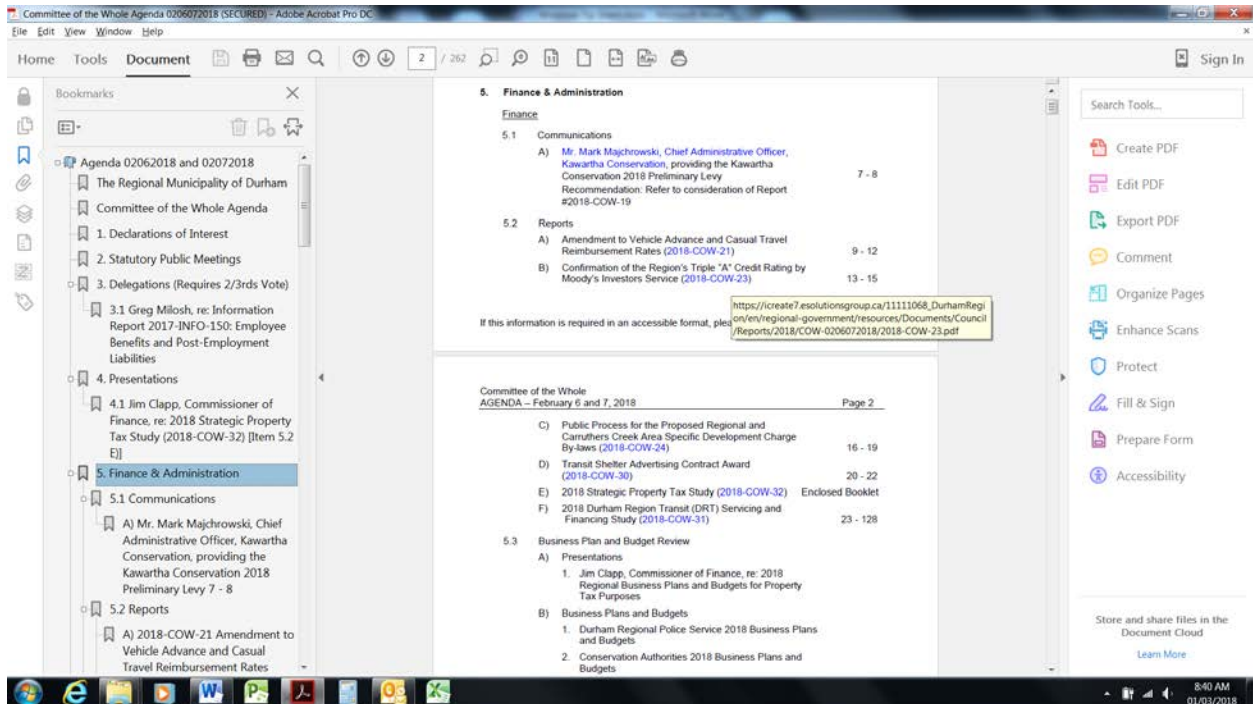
Committee of the Whole Agenda 0206072018 (SECURED) - Adobe Acrobat Pro DC

File Edit View Window Help

Home Tools Document 2 / 262

Sign In

Bookmarks

Agenda 02062018 and 02072018
The Regional Municipality of Durham
Committee of the Whole Agenda
1. Declarations of Interest
2. Statutory Public Meetings
3. Delegations (Requires 2/3rds Vote)
3.1 Greg Milosh, re: Information Report 2017-INFO-150: Employee Benefits and Post-Employment Liabilities
4. Presentations
4.1 Jim Clapp, Commissioner of Finance, re: 2018 Strategic Property Tax Study (2018-COW-32) [Item 5.2 E)]
5. Finance & Administration
5.1 Communications
A) Mr. Mark Majchrowski, Chief Administrative Officer, Kawartha Conservation, providing the Kawartha Conservation 2018 Preliminary Levy 7 - 8
5.2 Reports
A) 2018-COW-21 Amendment to Vehicle Advance and Casual Travel Reimbursement Rates

5. Finance & Administration

Finance

5.1 Communications

A) Mr. Mark Majchrowski, Chief Administrative Officer, Kawartha Conservation, providing the Kawartha Conservation 2018 Preliminary Levy Recommendation: Refer to consideration of Report #2018-COW-19 7 - 8

5.2 Reports

A) Amendment to Vehicle Advance and Casual Travel Reimbursement Rates (2018-COW-21) 9 - 12

B) Confirmation of the Region's Triple "A" Credit Rating by Moody's Investors Service (2018-COW-23) 13 - 15

https://icreate7.esolutionsgroup.ca/11111068_DurhamRegion/en/regional-government/resources/Documents/Council/Reports/2018/COW-0206072018/2018-COW-23.pdf

If this information is required in an accessible format, plea

Committee of the Whole
AGENDA – February 6 and 7, 2018 Page 2

C) Public Process for the Proposed Regional and Carruthers Creek Area Specific Development Charge By-laws (2018-COW-24) 16 - 19

D) Transit Shelter Advertising Contract Award (2018-COW-30) 20 - 22

E) 2018 Strategic Property Tax Study (2018-COW-32) Enclosed Booklet

F) 2018 Durham Region Transit (DRT) Servicing and Financing Study (2018-COW-31) 23 - 128

5.3 Business Plan and Budget Review

A) Presentations

1. Jim Clapp, Commissioner of Finance, re: 2018 Regional Business Plans and Budgets for Property Tax Purposes

B) Business Plans and Budgets

1. Durham Regional Police Service 2018 Business Plans and Budgets

2. Conservation Authorities 2018 Business Plans and Budgets

Search Tools...
Create PDF
Edit PDF
Export PDF
Comment
Organize Pages
Enhance Scans
Protect
Fill & Sign
Prepare Form
Accessibility

Store and share files in the Document Cloud
Learn More

8:40 AM
01/03/2018